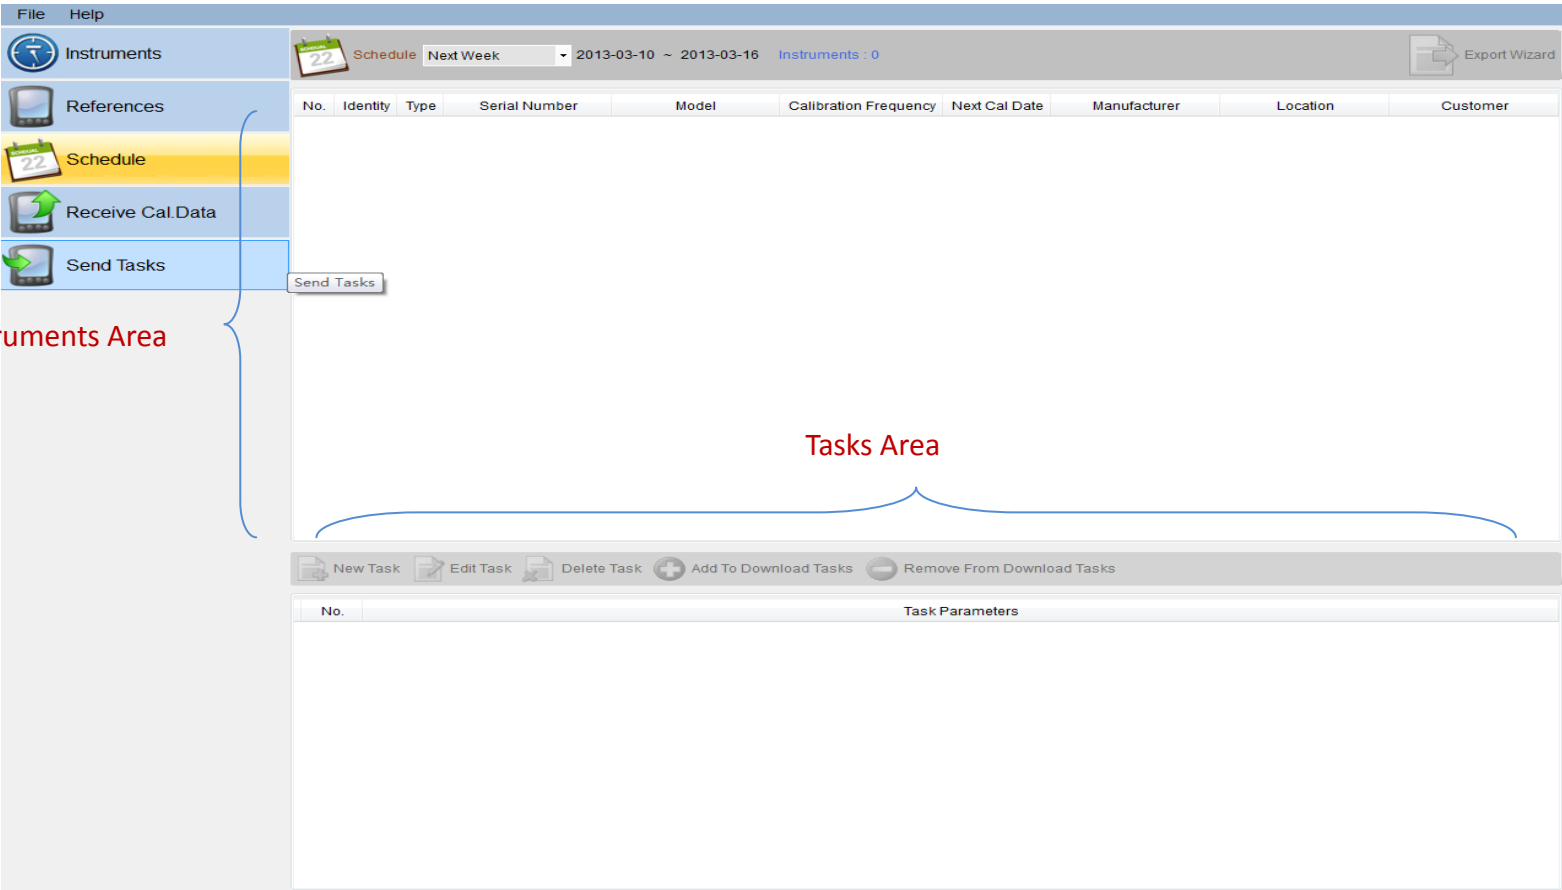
File Help

Instruments

References

Schedule

Receive Cal.Data

Send Tasks

Send Tasks

uments Area

Schedule Next Week 2013-03-10 ~ 2013-03-16 Instruments : 0 Export Wizard

| No. | Identity | Type | Serial Number | Model | Calibration Frequency | Next Cal Date | Manufacturer | Location | Customer |
|---|---|---|---|---|---|---|---|---|---|

Tasks Area

New Task Edit Task Delete Task Add To Download Tasks Remove From Download Tasks

| No. | Task Parameters |
|---|---|